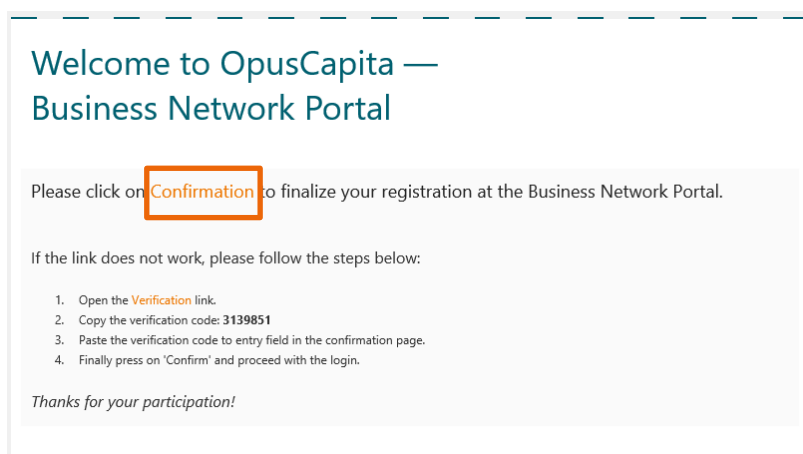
Welcome to OpusCapita — Business Network Portal

Please click on Confirmation to finalize your registration at the Business Network Portal.

If the link does not work, please follow the steps below:

1. Open the Verification link.
2. Copy the verification code: **3139851**
3. Paste the verification code to entry field in the confirmation page.
4. Finally press on 'Confirm' and proceed with the login.

*Thanks for your participation!*